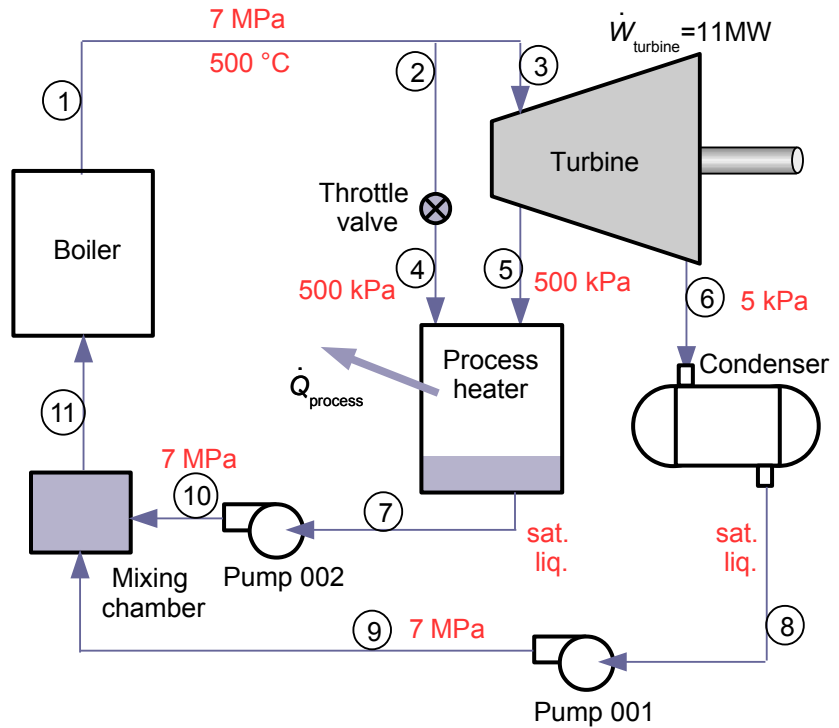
7 MPa
500 °C
$\dot{W}_{turbine}$=11MW
1
2
3
Turbine
Throttle valve
Boiler
4
5
500 kPa
500 kPa
6
5 kPa
Process heater
Condenser
$\dot{Q}_{process}$
11
7 MPa
10
7
sat. liq.
sat. liq.
Pump 002
Mixing chamber
9
7 MPa
8
Pump 001